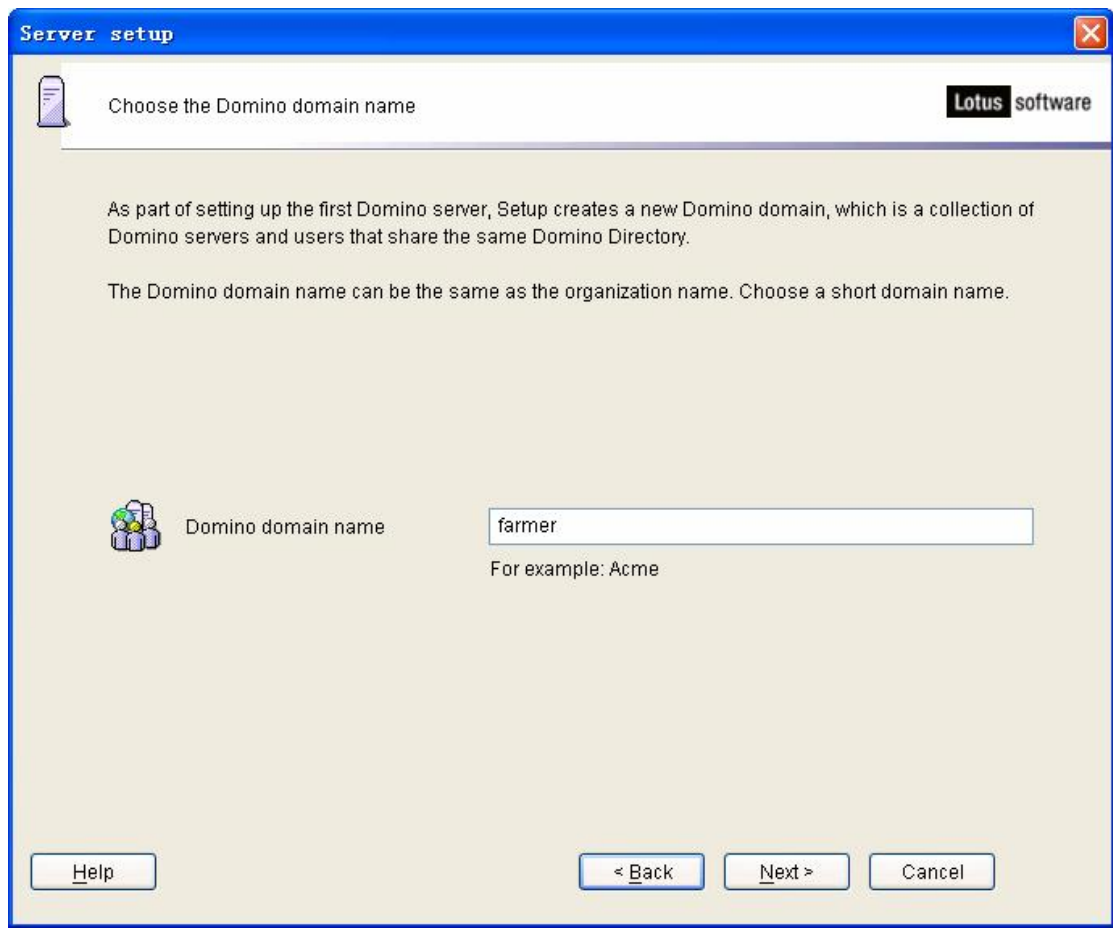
Server setup

Choose the Domino domain name

Lotus software

As part of setting up the first Domino server, Setup creates a new Domino domain, which is a collection of Domino servers and users that share the same Domino Directory.

The Domino domain name can be the same as the organization name. Choose a short domain name.

Domino domain name

farmer

For example: Acme

Help

< Back

Next >

Cancel